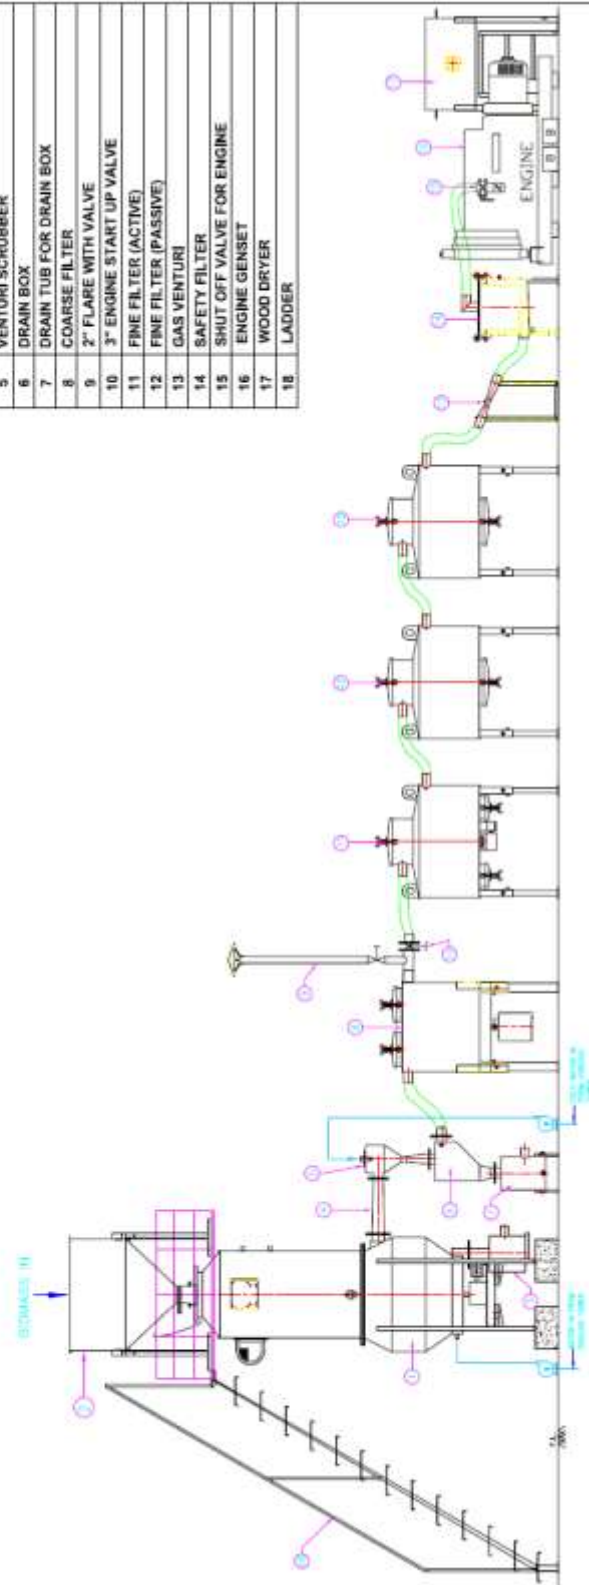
| 5 | VENTURI SCRUBBER |
|---|---|
| 6 | DRAIN BOX |
| 7 | DRAIN TUB FOR DRAIN BOX |
| 8 | COARSE FILTER |
| 9 | 2" FLARE WITH VALVE |
| 10 | 3" ENGINE START UP VALVE |
| 11 | FINE FILTER (ACTIVE) |
| 12 | FINE FILTER (PASSIVE) |
| 13 | GAS VENTURI |
| 14 | SAFETY FILTER |
| 15 | SHUT OFF VALVE FOR ENGINE |
| 16 | ENGINE GENSET |
| 17 | WOOD DRYER |
| 18 | LADDER |

BIOMASS IN

ENGINE

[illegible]